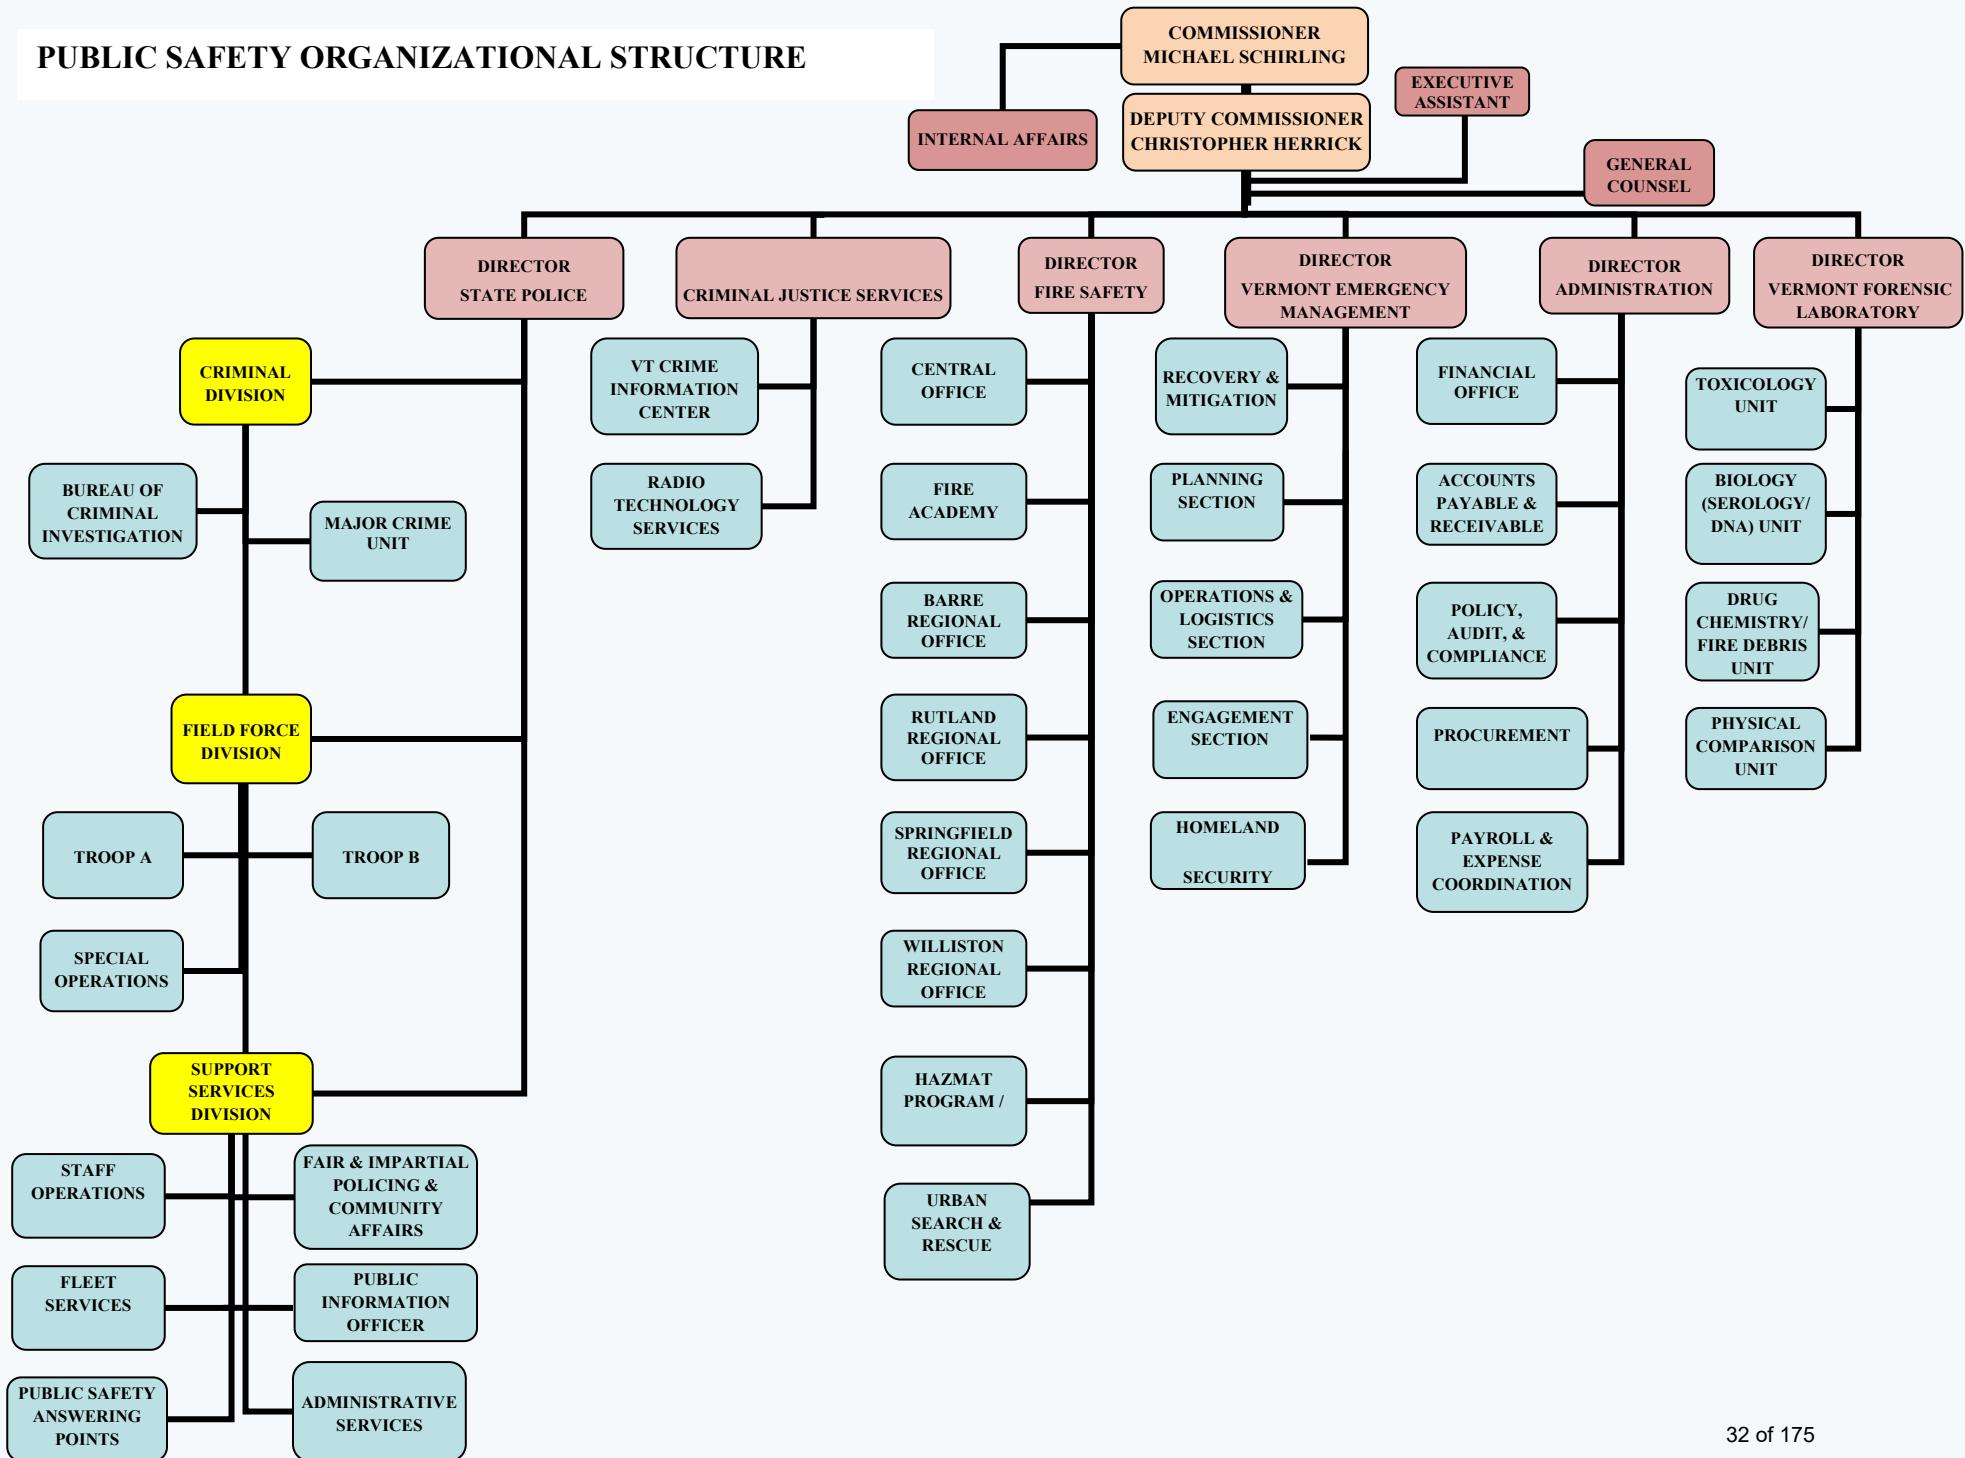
PUBLIC SAFETY ORGANIZATIONAL STRUCTURE

COMMISSIONER MICHAEL SCHIRLING

INTERNAL AFFAIRS

DEPUTY COMMISSIONER CHRISTOPHER HERRICK

EXECUTIVE ASSISTANT

GENERAL COUNSEL

DIRECTOR STATE POLICE

CRIMINAL JUSTICE SERVICES

DIRECTOR FIRE SAFETY

DIRECTOR VERMONT EMERGENCY MANAGEMENT

DIRECTOR ADMINISTRATION

DIRECTOR VERMONT FORENSIC LABORATORY

CRIMINAL DIVISION

BUREAU OF CRIMINAL INVESTIGATION

MAJOR CRIME UNIT

FIELD FORCE DIVISION

TROOP A

TROOP B

SPECIAL OPERATIONS

SUPPORT SERVICES DIVISION

STAFF OPERATIONS

FAIR & IMPARTIAL POLICING & COMMUNITY AFFAIRS

FLEET SERVICES

PUBLIC INFORMATION OFFICER

PUBLIC SAFETY ANSWERING POINTS

ADMINISTRATIVE SERVICES

VT CRIME INFORMATION CENTER

RADIO TECHNOLOGY SERVICES

CENTRAL OFFICE

FIRE ACADEMY

BARRE REGIONAL OFFICE

RUTLAND REGIONAL OFFICE

SPRINGFIELD REGIONAL OFFICE

WILLISTON REGIONAL OFFICE

HAZMAT PROGRAM /

URBAN SEARCH & RESCUE

RECOVERY & MITIGATION

PLANNING SECTION

OPERATIONS & LOGISTICS SECTION

ENGAGEMENT SECTION

HOMELAND SECURITY

FINANCIAL OFFICE

ACCOUNTS PAYABLE & RECEIVABLE

POLICY, AUDIT, & COMPLIANCE

PROCUREMENT

PAYROLL & EXPENSE COORDINATION

TOXICOLOGY UNIT

BIOLOGY (SEROLOGY/ DNA) UNIT

DRUG CHEMISTRY/ FIRE DEBRIS UNIT

PHYSICAL COMPARISON UNIT

32 of 175